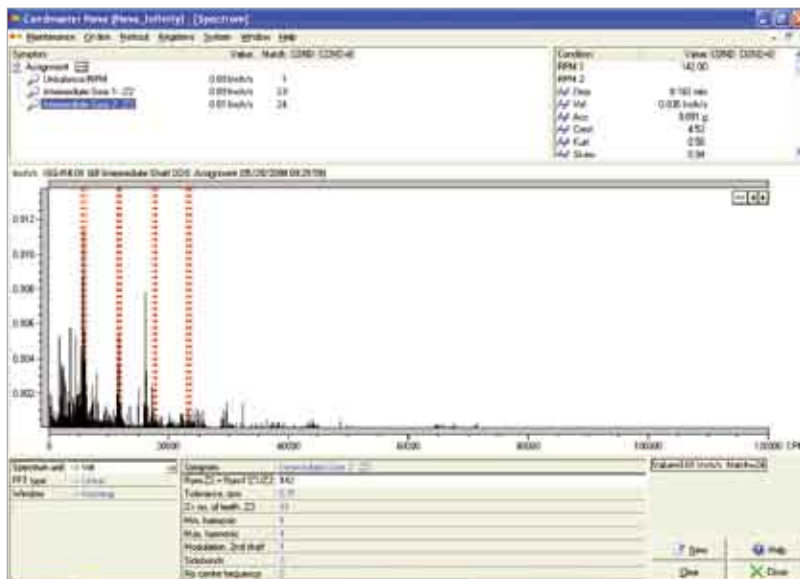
Condmaster Nova [Nova_Infinity] - [Spectrum]

Maintenance On-line Method Registers System Window Help

| Symptom | Value | Match | COND | COND-40 |
|---|---|---|---|---|
| Assignment | | | | |
| Unbalance/RPM | 0.00 inch/s | 1 | | |
| Intermediate Gear 1 - Z2 | 0.00 inch/s | 23 | | |
| Intermediate Gear 2 - Z3 | 0.01 inch/s | 24 | | |

| Condition | Value | COND | COND-40 |
|---|---|---|---|
| RPM 1 | 142.00 | | |
| RPM 2 | | | |
| Dist | 0.160 mm | | |
| Vel | 0.035 inch/s | | |
| Acc | 0.091 g | | |
| Crest | 4.53 | | |
| Kurt | 0.56 | | |
| Skew | 0.04 | | |

inch/s 103-P4-01 GB Intermediate Shaft DOS Assignment 05/28/2008 09:29:59

0.012
0.010
0.008
0.006
0.004
0.002

0 20000 40000 60000 80000 100000 120000 CPM

Spectrum unit Vel
FFT type Linear
Window Hanning

| Symptom | Intermediate Gear 2 - Z3 |
|---|---|
| Rpm Z3 = Rpm1*Z1/Z2 | 142 |
| Tolerance, rpm | 0.0 |
| Z = no. of teeth, Z3 | 11 |
| Min. harmonic | 1 |
| Max. harmonic | 4 |
| Modulation, 2nd shaft | 1 |
| Sidebands | 0 |
| No center frequency | 0 |

Value=0.01 inch/s Match=24

New Help
Clear Close